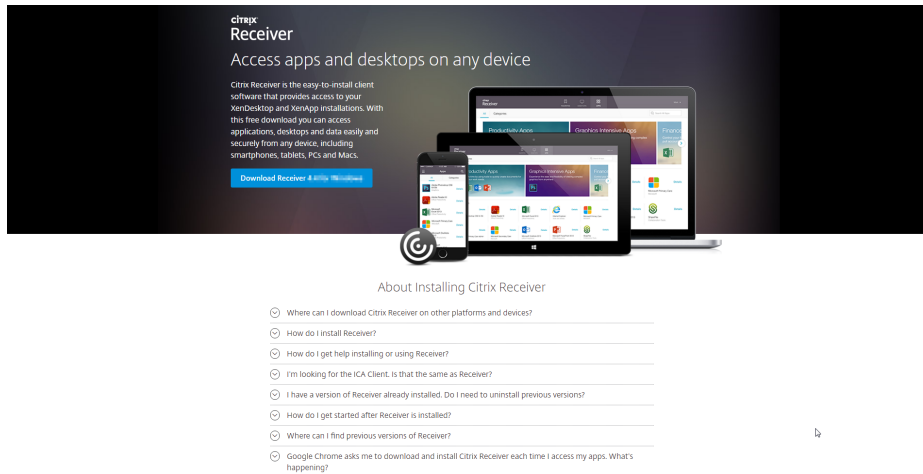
CiTRIX
Receiver
Access apps and desktops on any device

Citrix Receiver is the easy-to-install client software that provides access to your XenDesktop and XenApp installations. With this free download you can access applications, desktops and data easily and securely from any device, including smartphones, tablets, PCs and Macs.

Download Receiver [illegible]

Productivity Apps
Graphics Intensive Apps

About Installing Citrix Receiver

Where can I download Citrix Receiver on other platforms and devices?

How do I install Receiver?

How do I get help installing or using Receiver?

I'm looking for the ICA Client. Is that the same as Receiver?

I have a version of Receiver already installed. Do I need to uninstall previous versions?

How do I get started after Receiver is installed?

Where can I find previous versions of Receiver?

Google Chrome asks me to download and install Citrix Receiver each time I access my apps. What's happening?